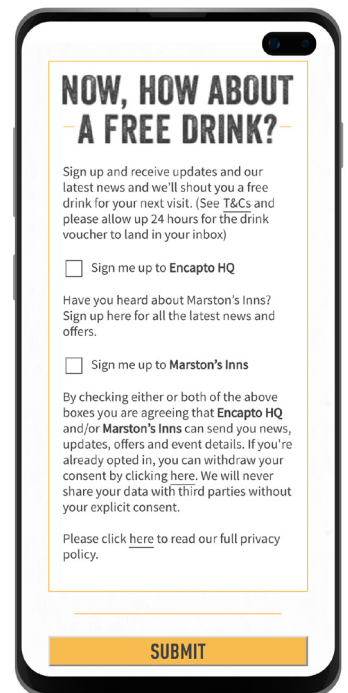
NOW, HOW ABOUT A FREE DRINK?

Sign up and receive updates and our latest news and we'll shout you a free drink for your next visit. (See T&Cs and please allow up 24 hours for the drink voucher to land in your inbox)

Sign me up to Encapto HQ

Have you heard about Marston's Inns? Sign up here for all the latest news and offers.

Sign me up to Marston's Inns

By checking either or both of the above boxes you are agreeing that Encapto HQ and/or Marston's Inns can send you news, updates, offers and event details. If you're already opted in, you can withdraw your consent by clicking here. We will never share your data with third parties without your explicit consent.

Please click here to read our full privacy policy.

SUBMIT